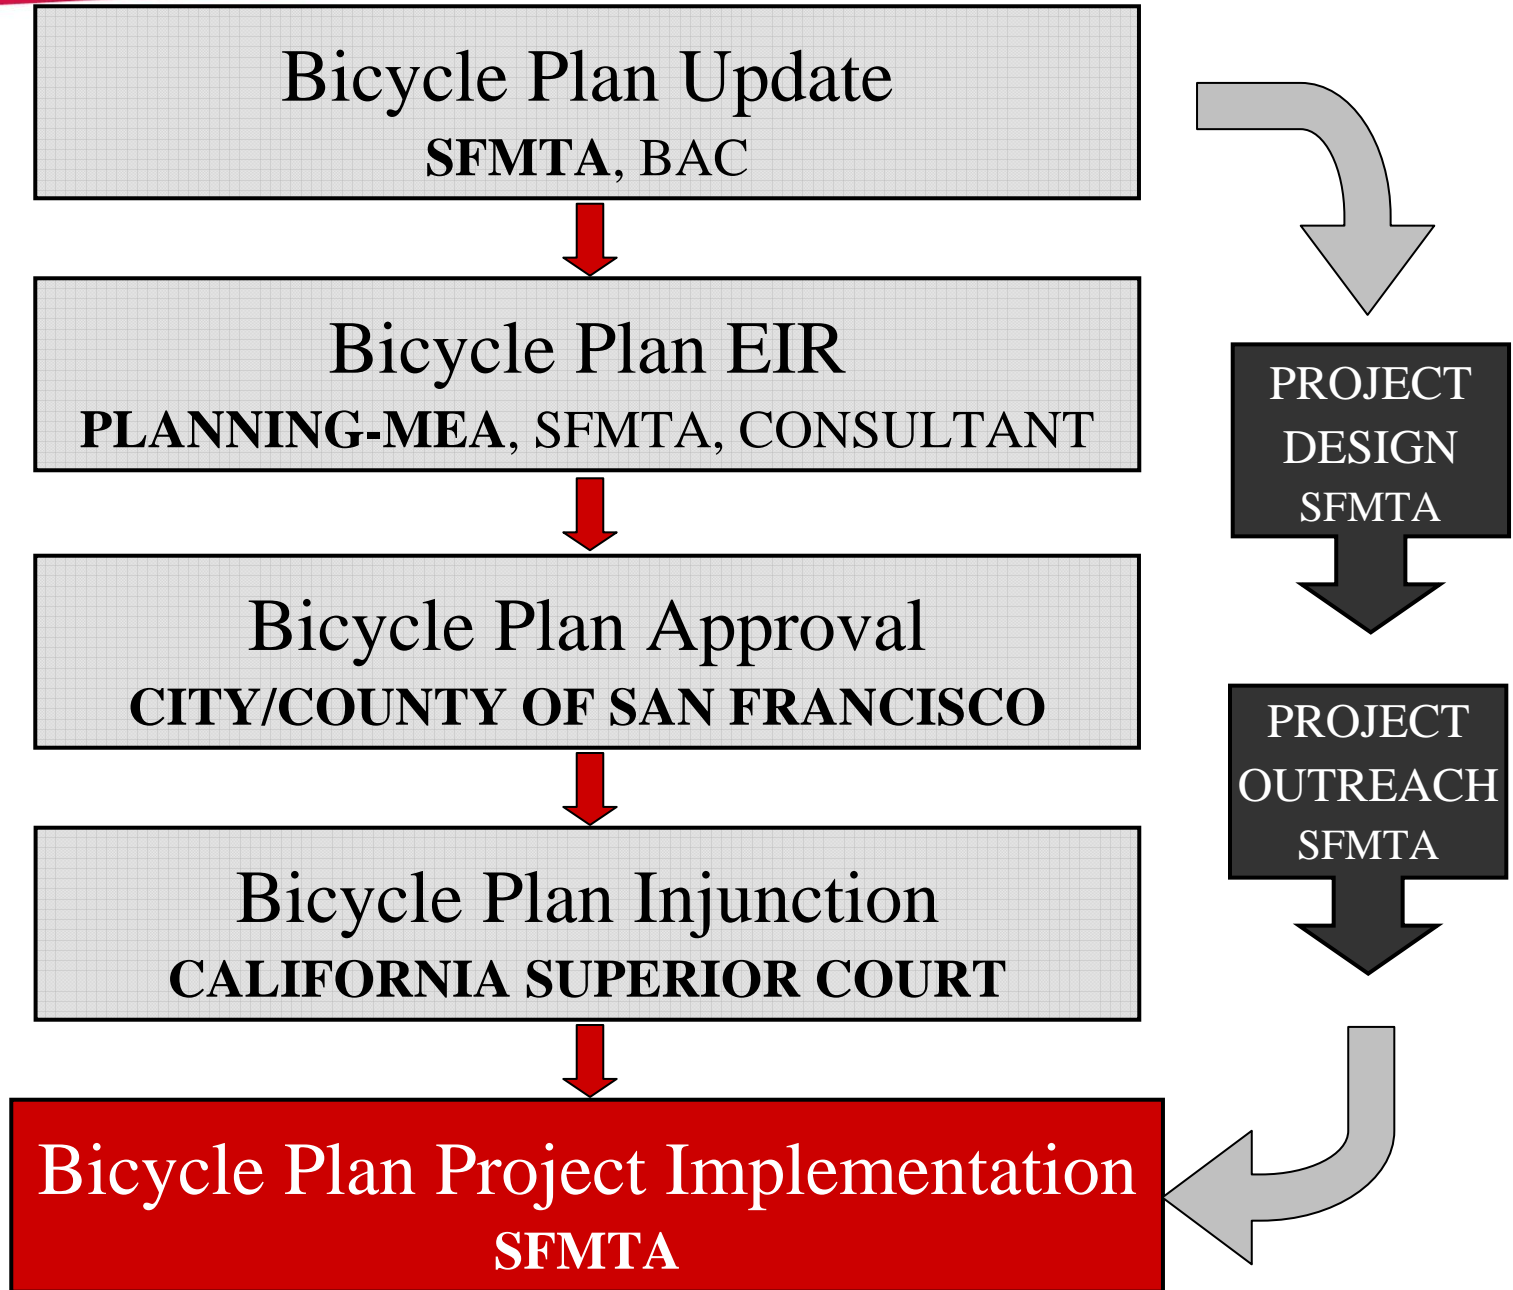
Bicycle Plan Update
SFMTA, BAC

Bicycle Plan EIR
PLANNING-MEA, SFMTA, CONSULTANT

Bicycle Plan Approval
CITY/COUNTY OF SAN FRANCISCO

Bicycle Plan Injunction
CALIFORNIA SUPERIOR COURT

Bicycle Plan Project Implementation
SFMTA

PROJECT
DESIGN
SFMTA

PROJECT
OUTREACH
SFMTA